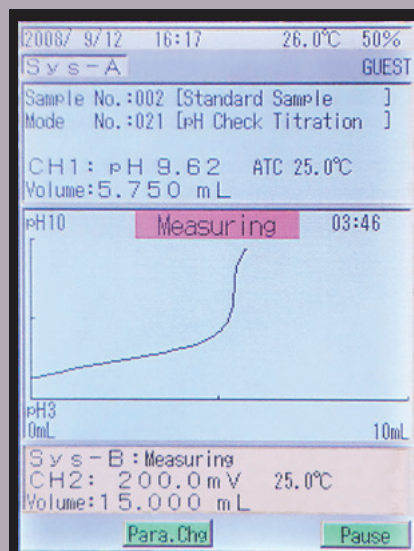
2008/ 9/12 16:17 26.0℃ 50%
Sys-A GUEST
Sample No.:002 [Standard Sample ]
Mode No.:021 [pH Check Titration ]
CH1: pH 9.62 ATC 25.0℃
Volume:5.750 mL
pH10 Measuring 03:46
pH3
0mL 10mL
Sys-B:Measuring
CH2: 200.0mV 25.0℃
Volume:15.000 mL
Para.Chg Pause